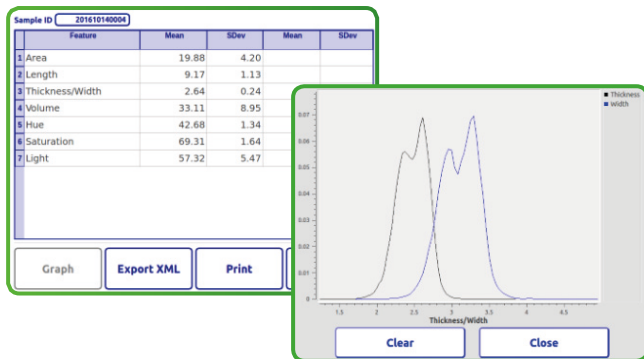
Sample ID 201610140004

| | Feature | Mean | SDev | Mean | SDev |
|---|---|---|---|---|---|
| 1 | Area | 19.88 | 4.20 | | |
| 2 | Length | 9.17 | 1.13 | | |
| 3 | Thickness/Width | 2.64 | 0.24 | | |
| 4 | Volume | 33.11 | 8.95 | | |
| 5 | Hue | 42.68 | 1.34 | | |
| 6 | Saturation | 69.31 | 1.64 | | |
| 7 | Light | 57.32 | 5.47 | | |

Graph
Export XML
Print

Thickness
Width

0.07
0.06
0.05
0.04
0.03
0.02
0.01

1.5 2 2.5 3 3.5 4 4.5
Thickness/Width

Clear
Close